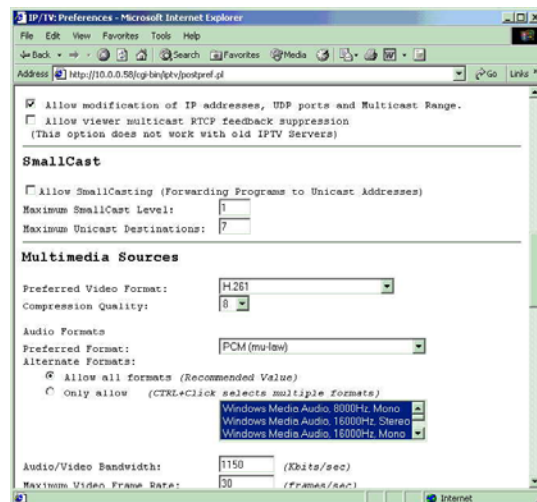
IP/TV: Preferences - Microsoft Internet Explorer

File Edit View Favorites Tools Help

Back Search Favorites Media

Address http://10.0.0.58/cgi-bin/iptv/postpref.pl Go Links

☑ Allow modification of IP addresses, UDP ports and Multicast Range.
☐ Allow viewer multicast RTCP feedback suppression
(This option does not work with old IPTV Servers)

SmallCast

☐ Allow SmallCasting (Forwarding Programs to Unicast Addresses)

Maximum SmallCast Level: 1

Maximum Unicast Destinations: 7

Multimedia Sources

Preferred Video Format: H.261

Compression Quality: 8

Audio Formats

Preferred Format: PCM (mu-law)

Alternate Formats:

◉ Allow all formats (Recommended Value)

○ Only allow (CTRL+Click selects multiple formats)

Windows Media Audio, 8000Hz, Mono
Windows Media Audio, 16000Hz, Stereo
Windows Media Audio, 16000Hz, Mono

Audio/Video Bandwidth: 1150 (Kbits/sec)

Maximum Video Frame Rate: 30 (frames/sec)

Internet